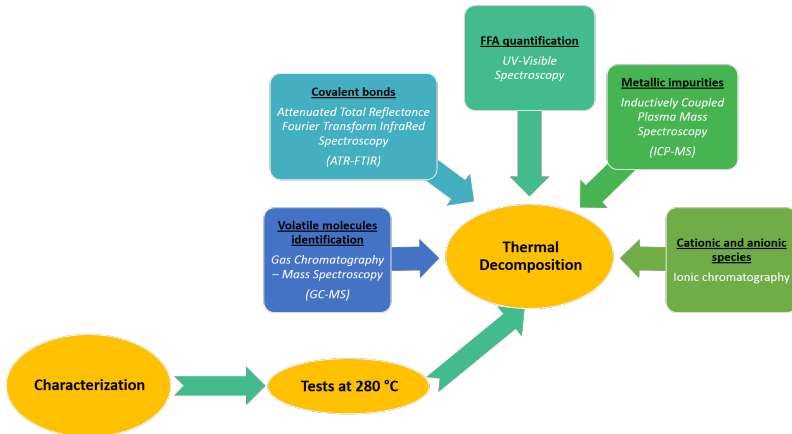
FFA quantification
UV-Visible Spectroscopy

Covalent bonds
Attenuated Total Reflectance Fourier Transform InfraRed Spectroscopy
(ATR-FTIR)

Metallic impurities
Inductively Coupled Plasma Mass Spectroscopy
(ICP-MS)

Volatile molecules identification
Gas Chromatography – Mass Spectroscopy
(GC-MS)

Thermal Decomposition

Cationic and anionic species
Ionic chromatography

Characterization

Tests at 280 °C